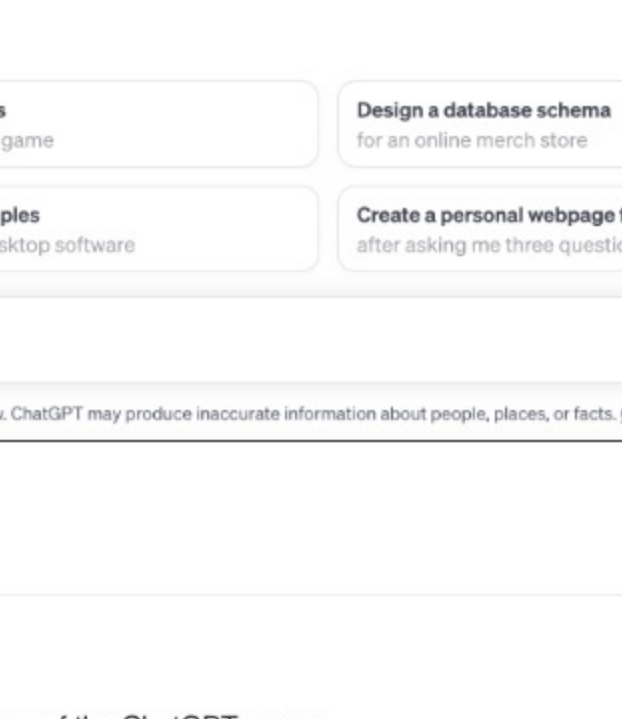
s
game

Design a database schema
for an online merch store

ples
sktop software

Create a personal webpage f
after asking me three questi

. ChatGPT may produce inaccurate information about people, places, or facts.

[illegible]